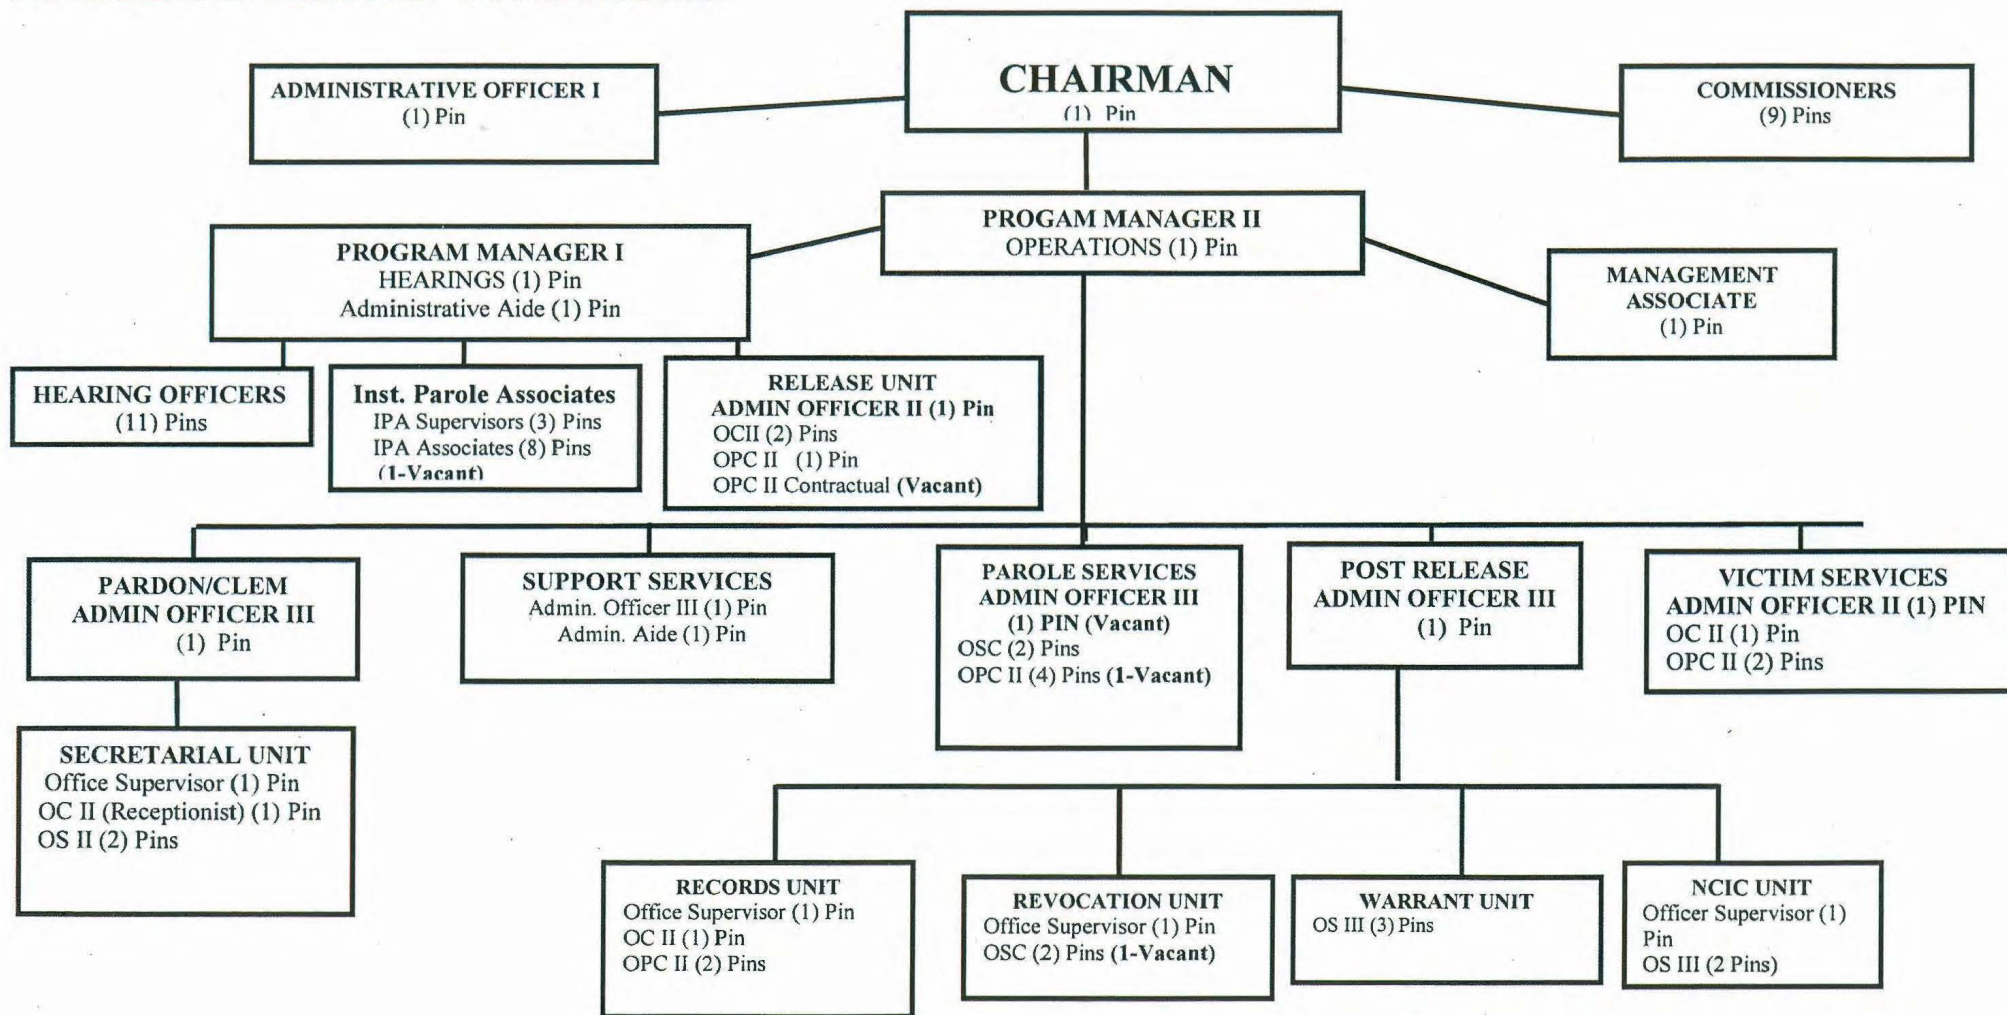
ADMINISTRATIVE OFFICER I
(1) Pin

CHAIRMAN
(1) Pin

COMMISSIONERS
(9) Pins

PROGAM MANAGER II
OPERATIONS (1) Pin

PROGRAM MANAGER I
HEARINGS (1) Pin
Administrative Aide (1) Pin

MANAGEMENT ASSOCIATE
(1) Pin

HEARING OFFICERS
(11) Pins

Inst. Parole Associates
IPA Supervisors (3) Pins
IPA Associates (8) Pins
(1-Vacant)

RELEASE UNIT
ADMIN OFFICER II (1) Pin
OCII (2) Pins
OPC II (1) Pin
OPC II Contractual (Vacant)

PARDON/CLEM
ADMIN OFFICER III
(1) Pin

SUPPORT SERVICES
Admin. Officer III (1) Pin
Admin. Aide (1) Pin

PAROLE SERVICES
ADMIN OFFICER III
(1) PIN (Vacant)
OSC (2) Pins
OPC II (4) Pins (1-Vacant)

POST RELEASE
ADMIN OFFICER III
(1) Pin

VICTIM SERVICES
ADMIN OFFICER II (1) PIN
OC II (1) Pin
OPC II (2) Pins

SECRETARIAL UNIT
Office Supervisor (1) Pin
OC II (Receptionist) (1) Pin
OS II (2) Pins

RECORDS UNIT
Office Supervisor (1) Pin
OC II (1) Pin
OPC II (2) Pins

REVOCATION UNIT
Office Supervisor (1) Pin
OSC (2) Pins (1-Vacant)

WARRANT UNIT
OS III (3) Pins

NCIC UNIT
Officer Supervisor (1) Pin
OS III (2 Pins)